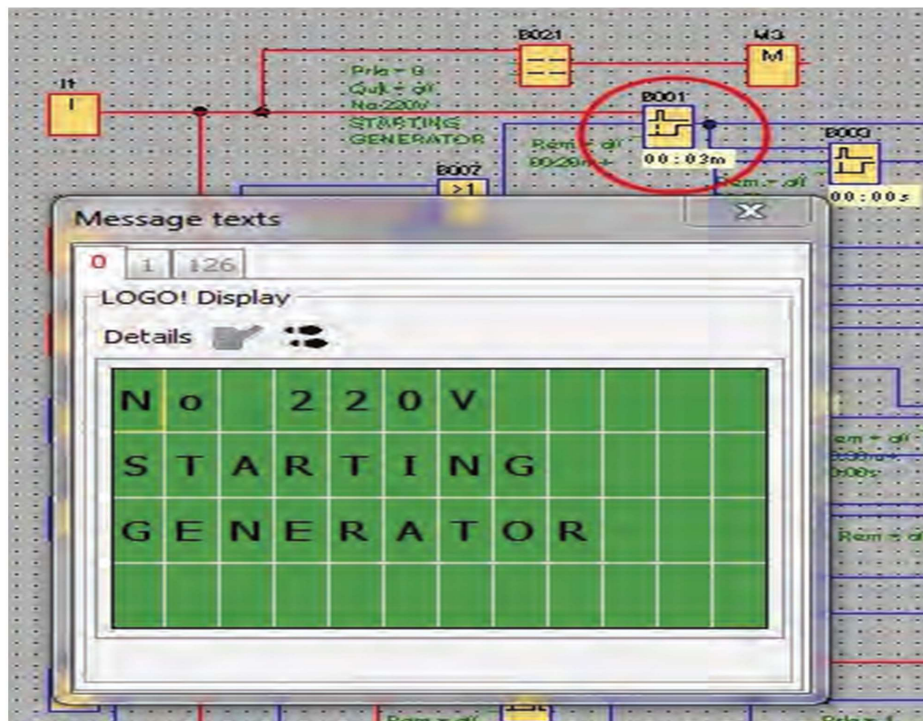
I1
I
B021
M3
M
Prio = 0
Quit = off
No 220V
STARTING
GENERATOR
B001
00:03m
Rem = off
00:20m+
B007
>1
B009
00:00s
Rem = off
Message texts
X
0
1
126
LOGO! Display
Details
No 220V
STARTING
GENERATOR
Rem = off
Rem = off
Rem = off